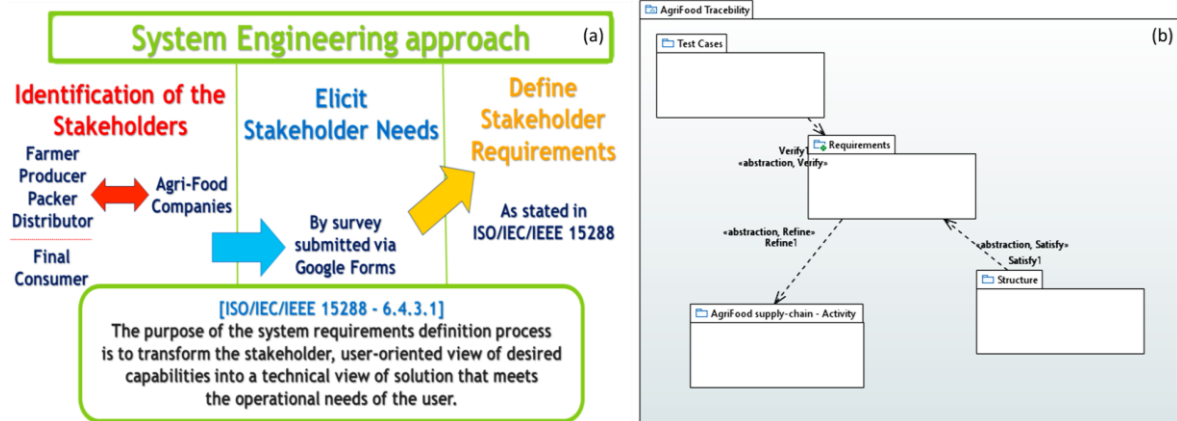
System Engineering approach

(a)

Identification of the Stakeholders

Farmer
Producer
Packer
Distributor

Agri-Food Companies

Final Consumer

Elicit Stakeholder Needs

By survey submitted via Google Forms

Define Stakeholder Requirements

As stated in ISO/IEC/IEEE 15288

[ISO/IEC/IEEE 15288 - 6.4.3.1]
The purpose of the system requirements definition process is to transform the stakeholder, user-oriented view of desired capabilities into a technical view of solution that meets the operational needs of the user.

AgriFood Tracebility

(b)

Test Cases

Verify1
«abstraction, Verify»

Requirements

«abstraction, Refine»
Refine1

«abstraction, Satisfy»
Satisfy1

Structure

AgriFood supply-chain - Activity